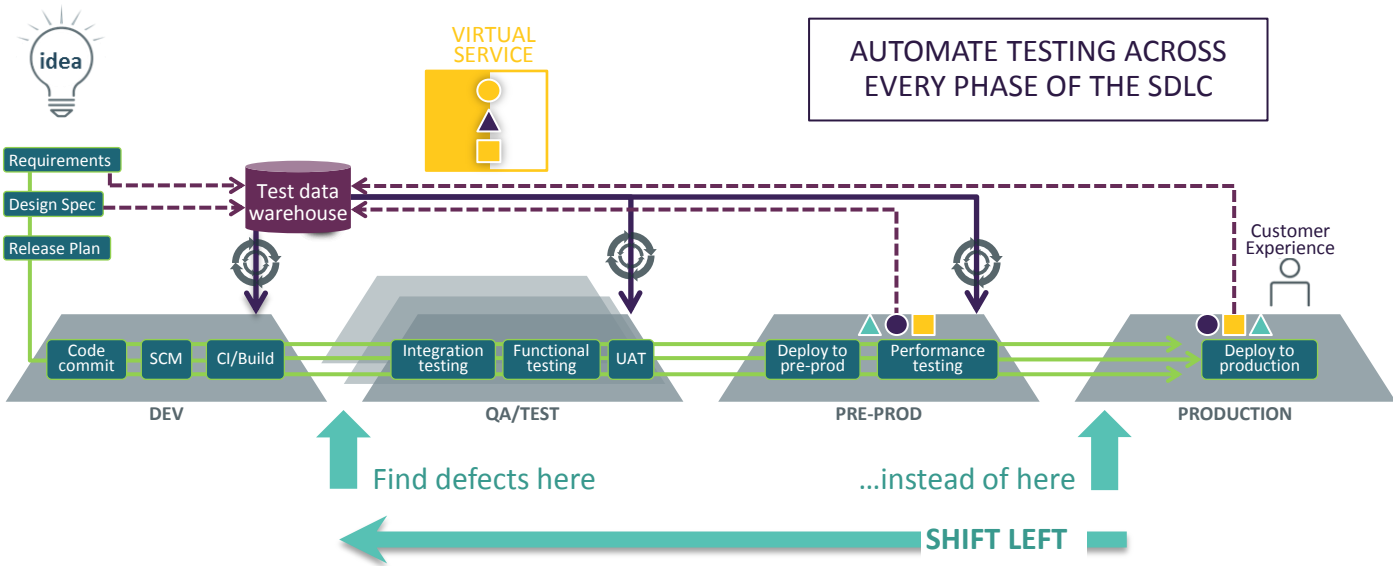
idea

VIRTUAL SERVICE

AUTOMATE TESTING ACROSS EVERY PHASE OF THE SDLC

Requirements

Design Spec

Release Plan

Test data warehouse

Customer Experience

Code commit

SCM

CI/Build

Integration testing

Functional testing

UAT

Deploy to pre-prod

Performance testing

Deploy to production

DEV

QA/TEST

PRE-PROD

PRODUCTION

Find defects here

…instead of here

SHIFT LEFT